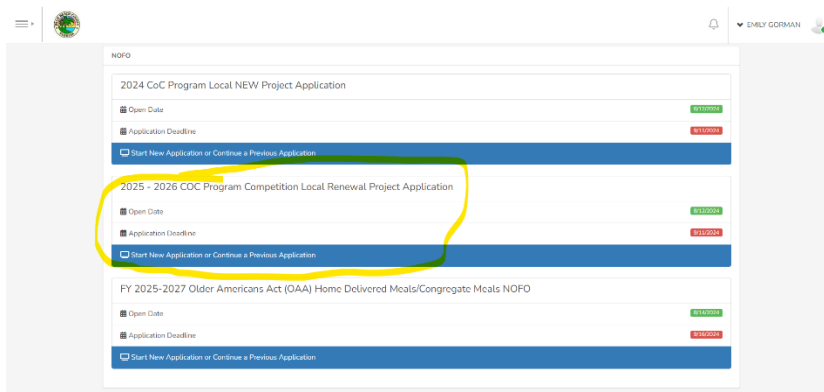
EMILY GORMAN

NOFO

2024 CoC Program Local NEW Project Application

Open Date 8/13/2024

Application Deadline 9/11/2024

Start New Application or Continue a Previous Application

2025 - 2026 COC Program Competition Local Renewal Project Application

Open Date 8/12/2024

Application Deadline 9/11/2024

Start New Application or Continue a Previous Application

FY 2025-2027 Older Americans Act (OAA) Home Delivered Meals/Congregate Meals NOFO

Open Date 8/14/2024

Application Deadline 9/16/2024

Start New Application or Continue a Previous Application